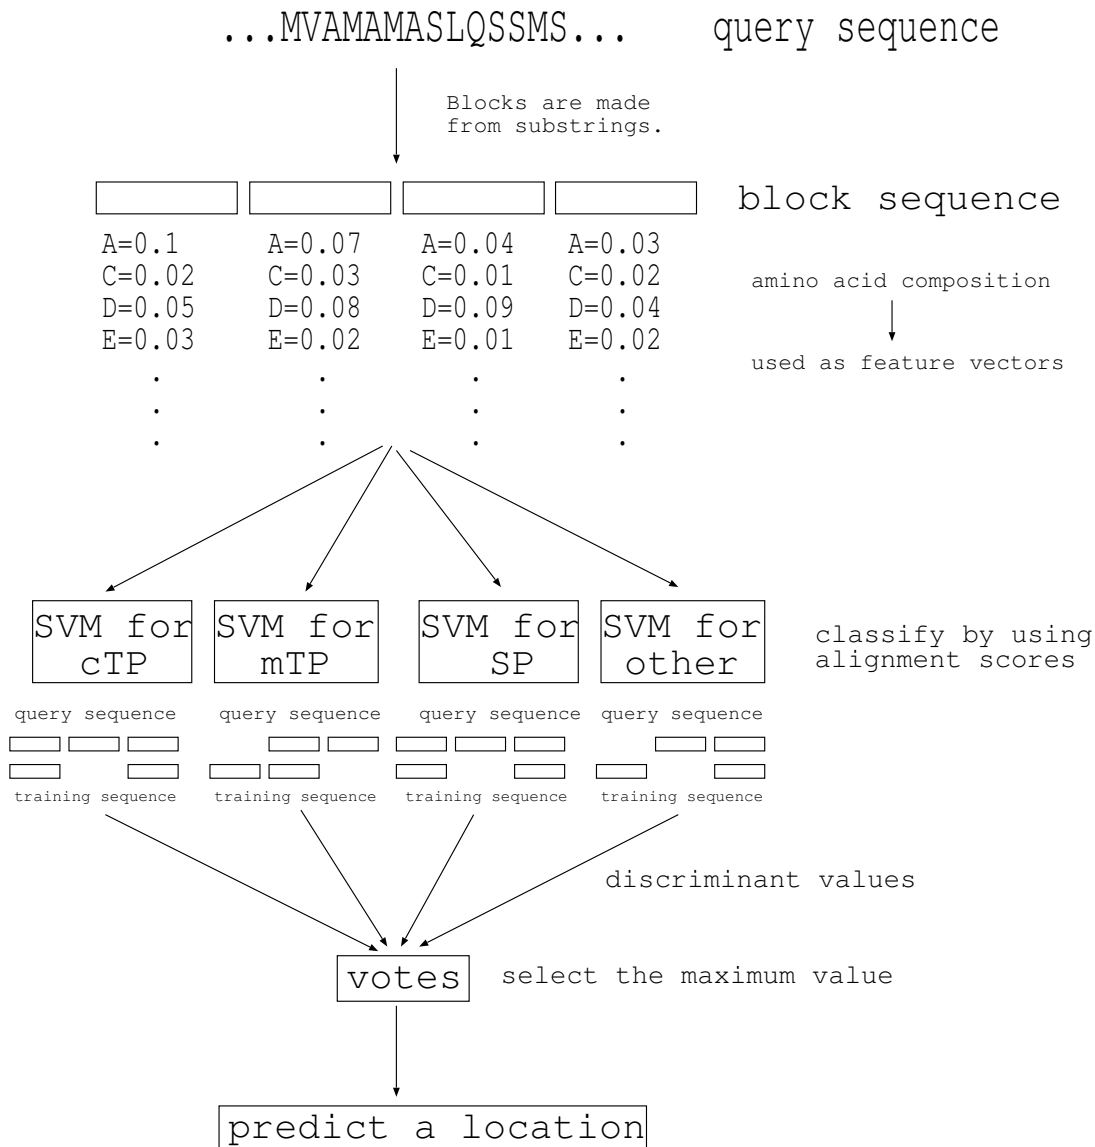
...MVAMAMASLQSSMS... query sequence

Blocks are made from substrings.

block sequence

A=0.1
C=0.02
D=0.05
E=0.03
.
.
.

A=0.07
C=0.03
D=0.08
E=0.02
.
.
.

A=0.04
C=0.01
D=0.09
E=0.01
.
.
.

A=0.03
C=0.02
D=0.04
E=0.02
.
.
.

amino acid composition

used as feature vectors

SVM for cTP

SVM for mTP

SVM for SP

SVM for other

classify by using alignment scores

query sequence

training sequence

query sequence

training sequence

query sequence

training sequence

query sequence

training sequence

discriminant values

votes

select the maximum value

predict a location